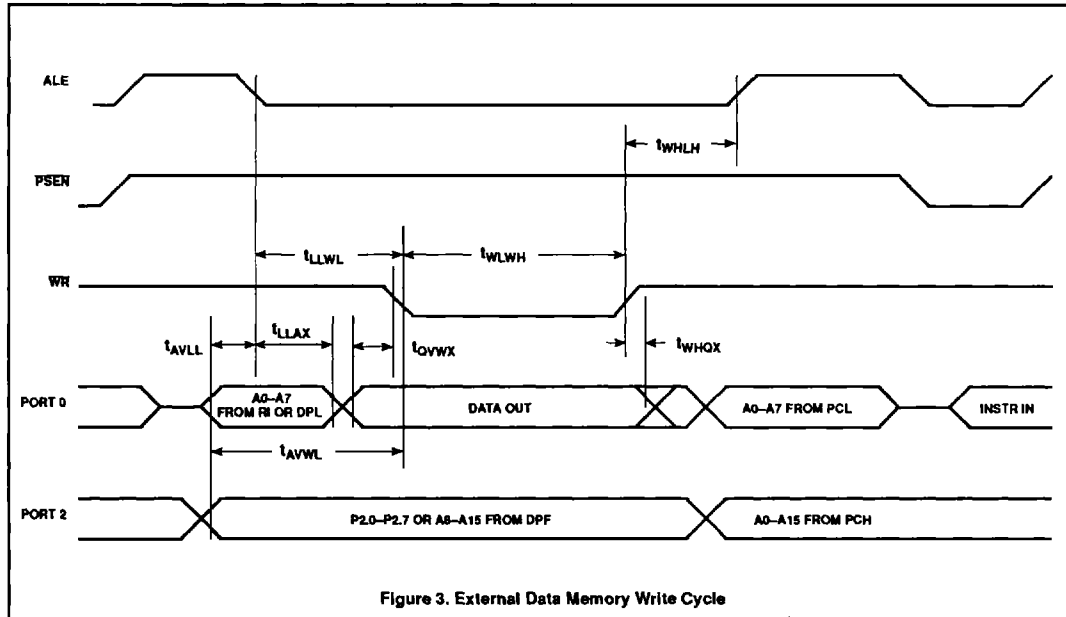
ALE

$t_{WHLH}$

PSEN

$t_{LLWL}$

$t_{WLWH}$

WR

$t_{AVLL}$

$t_{LLAX}$

$t_{QVWX}$

$t_{WHQX}$

PORT 0

A0–A7 FROM RI OR DPL

DATA OUT

A0–A7 FROM PCL

INSTR IN

$t_{AVWL}$

PORT 2

P2.0–P2.7 OR A8–A15 FROM DPF

A0–A15 FROM PCH

Figure 3. External Data Memory Write Cycle